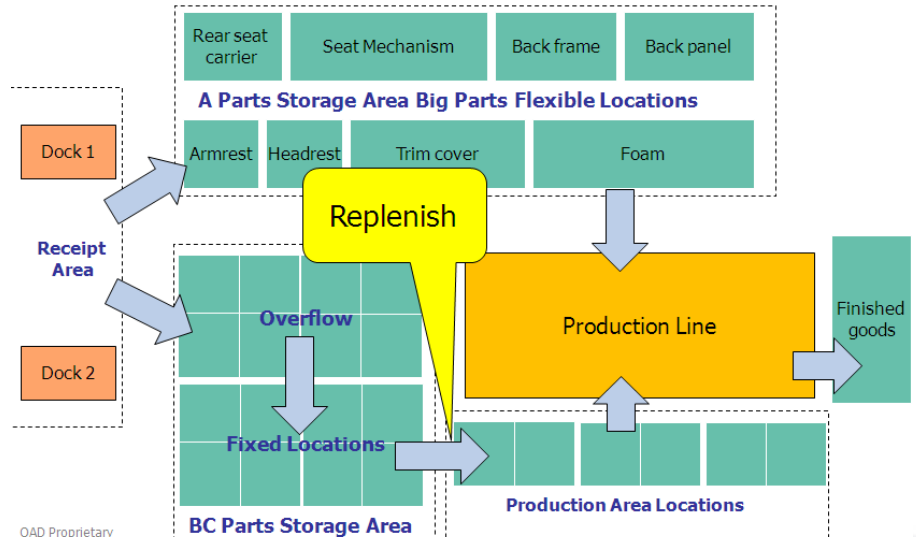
Rear seat carrier

Seat Mechanism

Back frame

Back panel

A Parts Storage Area Big Parts Flexible Locations

Armrest

Headrest

Trim cover

Foam

Dock 1

Replenish

Receipt Area

Overflow

Production Line

Finished goods

Dock 2

Fixed Locations

Production Area Locations

OAD Proprietary

BC Parts Storage Area